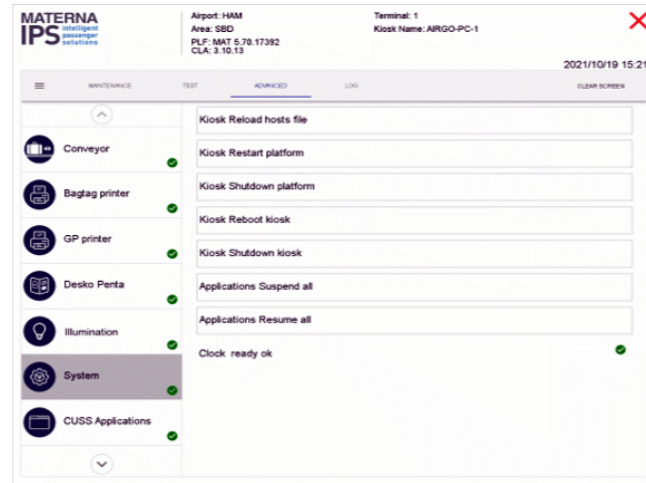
MATERNA
IPS intelligent passenger solutions

Airport: HAM
Area: SBD
PLF: MAT 5.70.17392
CLA: 3.10.13

Terminal: 1
Kiosk Name: AIRGO-PC-1

2021/10/19 15:21

MAINTENANCE TEST ADVANCED LOG CLEAR SCREEN

Conveyor

Bagtag printer

GP printer

Desko Penta

Illumination

System

CUSS Applications

Kiosk Reload hosts file

Kiosk Restart platform

Kiosk Shutdown platform

Kiosk Reboot kiosk

Kiosk Shutdown kiosk

Applications Suspend all

Applications Resume all

Clock ready ok